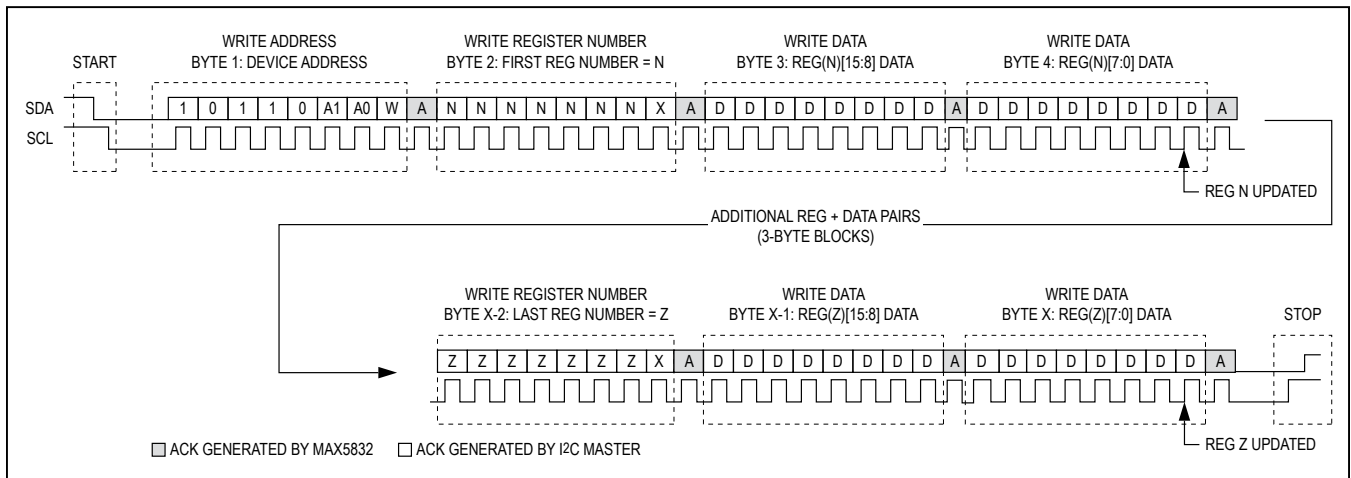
START

WRITE ADDRESS
BYTE 1: DEVICE ADDRESS

WRITE REGISTER NUMBER
BYTE 2: FIRST REG NUMBER = N

WRITE DATA
BYTE 3: REG(N)[15:8] DATA

WRITE DATA
BYTE 4: REG(N)[7:0] DATA

SDA
SCL

1 0 1 1 0 A1 A0 W A N N N N N N N X A D D D D D D D D A D D D D D D D D A

REG N UPDATED

ADDITIONAL REG + DATA PAIRS
(3-BYTE BLOCKS)

WRITE REGISTER NUMBER
BYTE X-2: LAST REG NUMBER = Z

WRITE DATA
BYTE X-1: REG(Z)[15:8] DATA

WRITE DATA
BYTE X: REG(Z)[7:0] DATA

STOP

Z Z Z Z Z Z Z X A D D D D D D D D A D D D D D D D D A

REG Z UPDATED

ACK GENERATED BY MAX5832 ACK GENERATED BY I2C MASTER